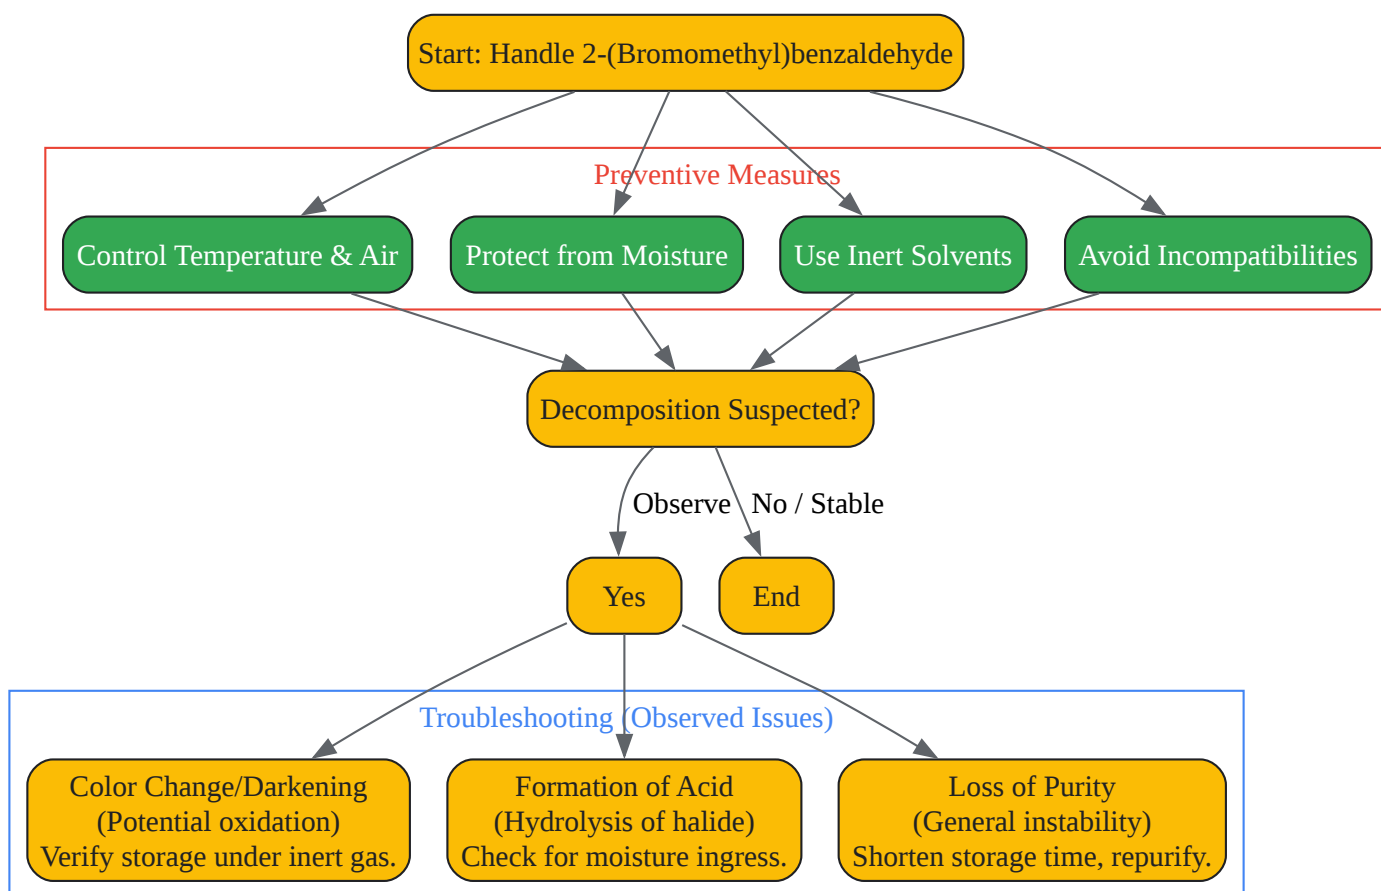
Start: Handle 2-(Bromomethyl)benzaldehyde

Preventive Measures

Control Temperature & Air

Protect from Moisture

Use Inert Solvents

Avoid Incompatibilities

Decomposition Suspected?

Observe

No / Stable

Yes

End

Troubleshooting (Observed Issues)

Color Change/Darkening
(Potential oxidation)
Verify storage under inert gas.

Formation of Acid
(Hydrolysis of halide)
Check for moisture ingress.

Loss of Purity
(General instability)
Shorten storage time, repurify.